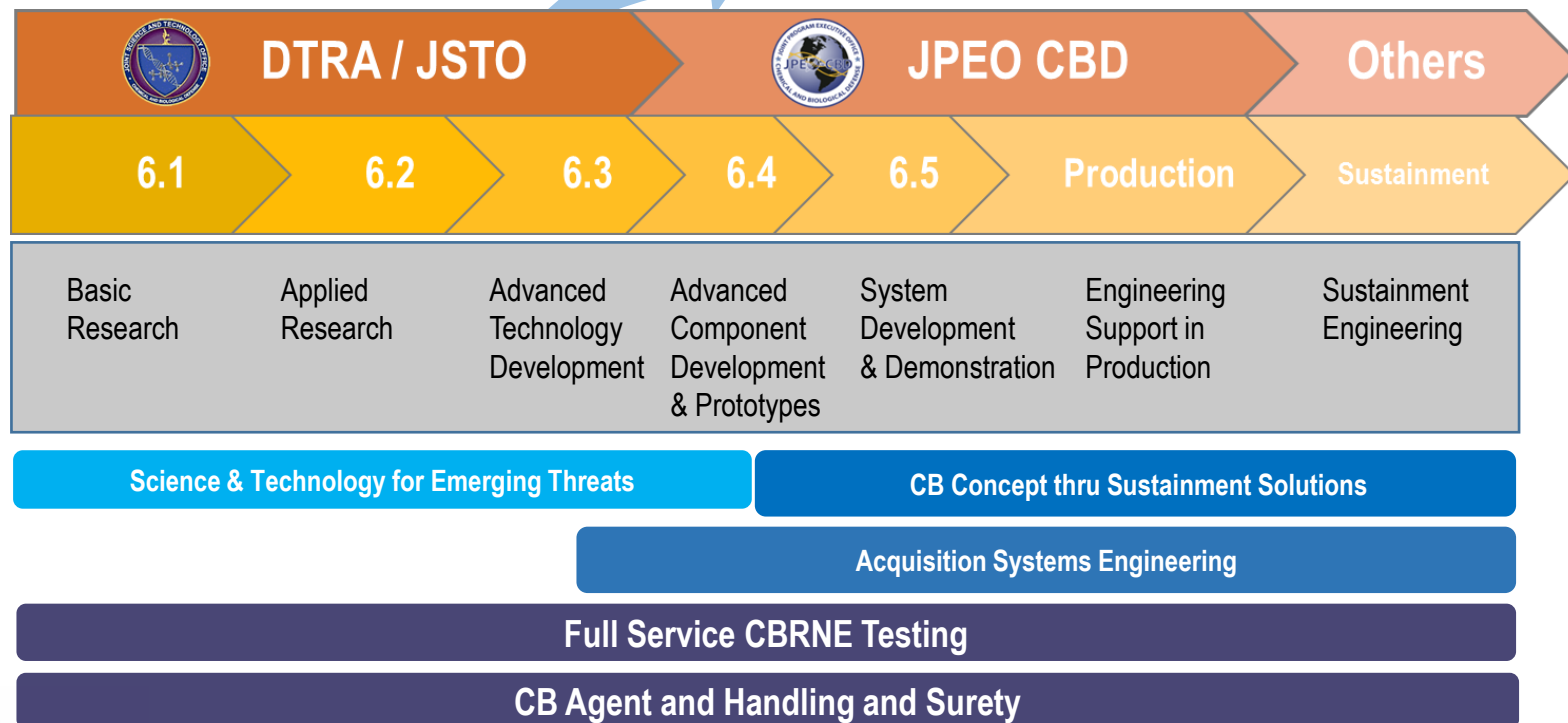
JOINT SCIENCE AND TECHNOLOGY OFFICE
CHEMICAL AND BIOLOGICAL DEFENSE

DTRA / JSTO

JOINT PROGRAM EXECUTIVE OFFICE
JPEO CBD
CHEMICAL AND BIOLOGICAL DEFENSE

JPEO CBD

Others

6.1

6.2

6.3

6.4

6.5

Production

Sustainment

Basic Research

Applied Research

Advanced Technology Development

Advanced Component Development & Prototypes

System Development & Demonstration

Engineering Support in Production

Sustainment Engineering

Science & Technology for Emerging Threats

CB Concept thru Sustainment Solutions

Acquisition Systems Engineering

Full Service CBRNE Testing

CB Agent and Handling and Surety